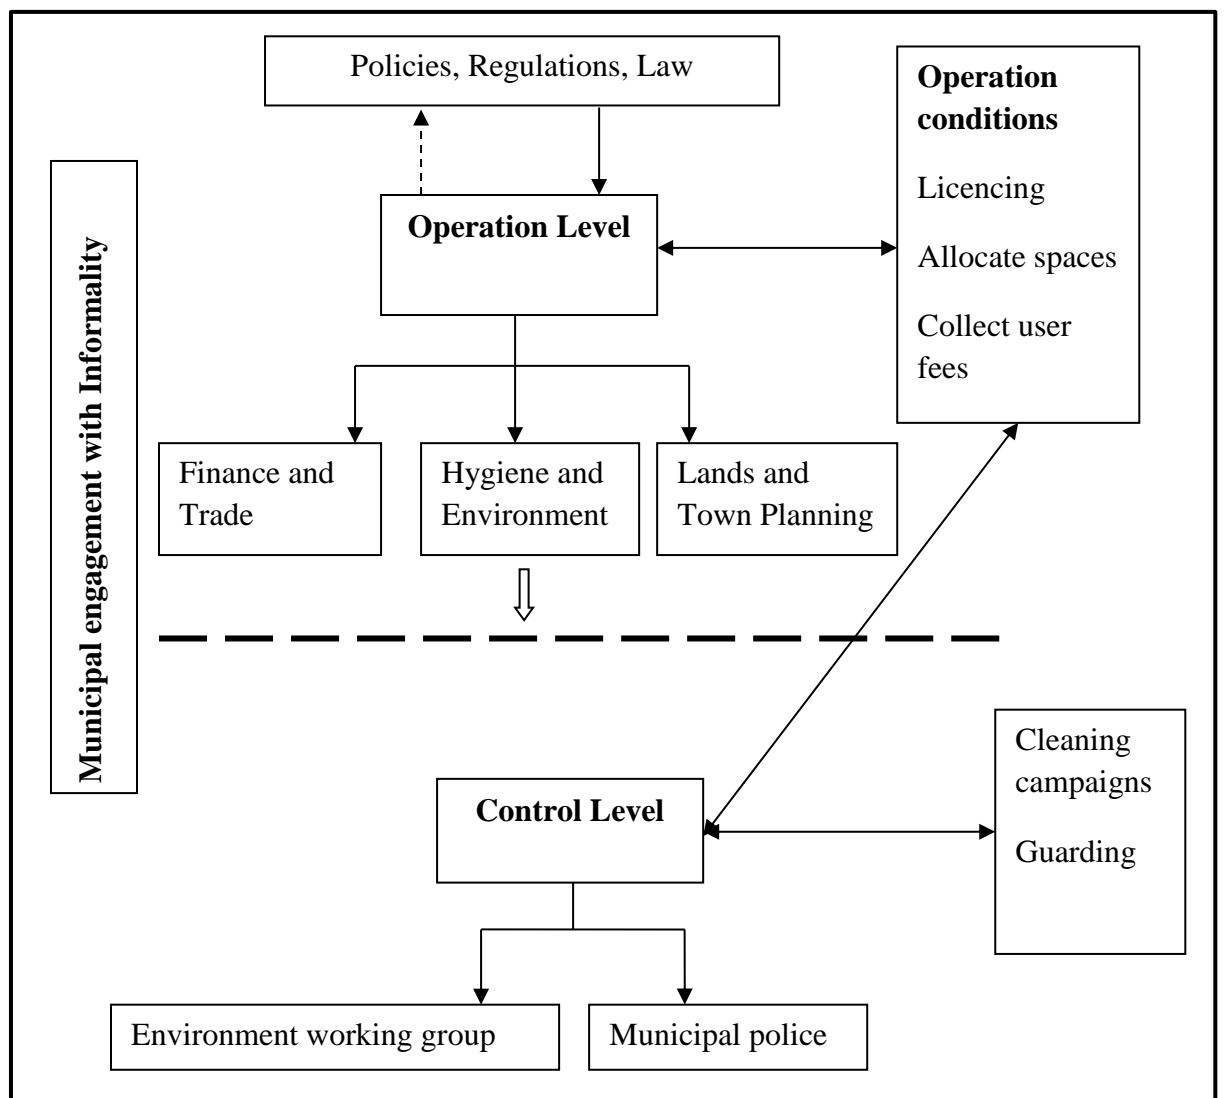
Policies, Regulations, Law

Municipal engagement with Informality

Operation Level

Operation conditions

Licencing

Allocate spaces

Collect user fees

Finance and Trade

Hygiene and Environment

Lands and Town Planning

Control Level

Cleaning campaigns

Guarding

Environment working group

Municipal police